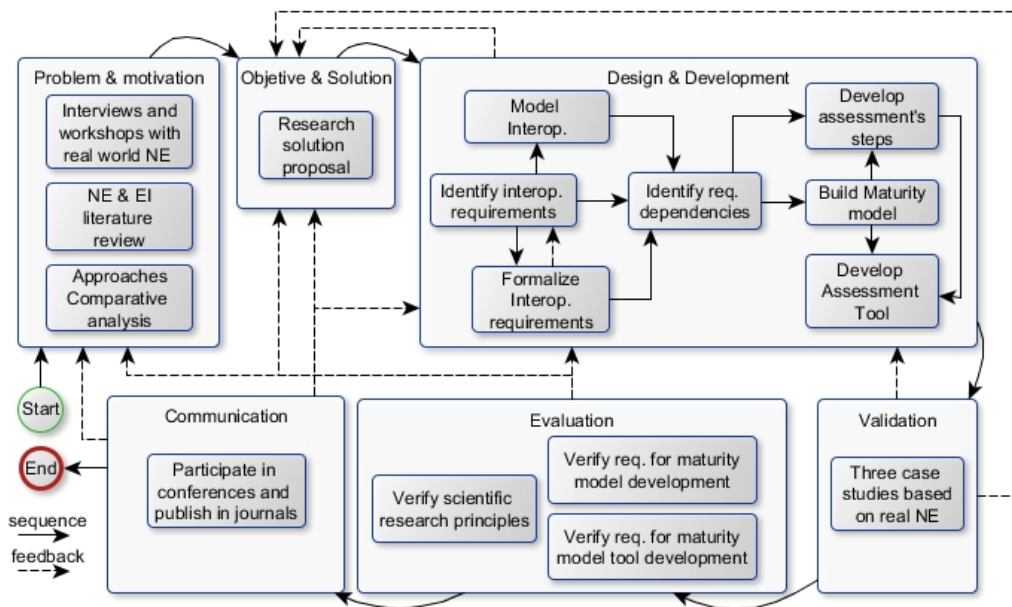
Problem & motivation

Interviews and workshops with real world NE

NE & EI literature review

Approaches Comparative analysis

Objetive & Solution

Research solution proposal

Design & Development

Model Interop.

Identify interop. requirements

Formalize Interop. requirements

Identify req. dependencies

Develop assessment's steps

Build Maturity model

Develop Assessment Tool

Start

End

sequence

feedback

Communication

Participate in conferences and publish in journals

Evaluation

Verify scientific research principles

Verify req. for maturity model development

Verify req. for maturity model tool development

Validation

Three case studies based on real NE